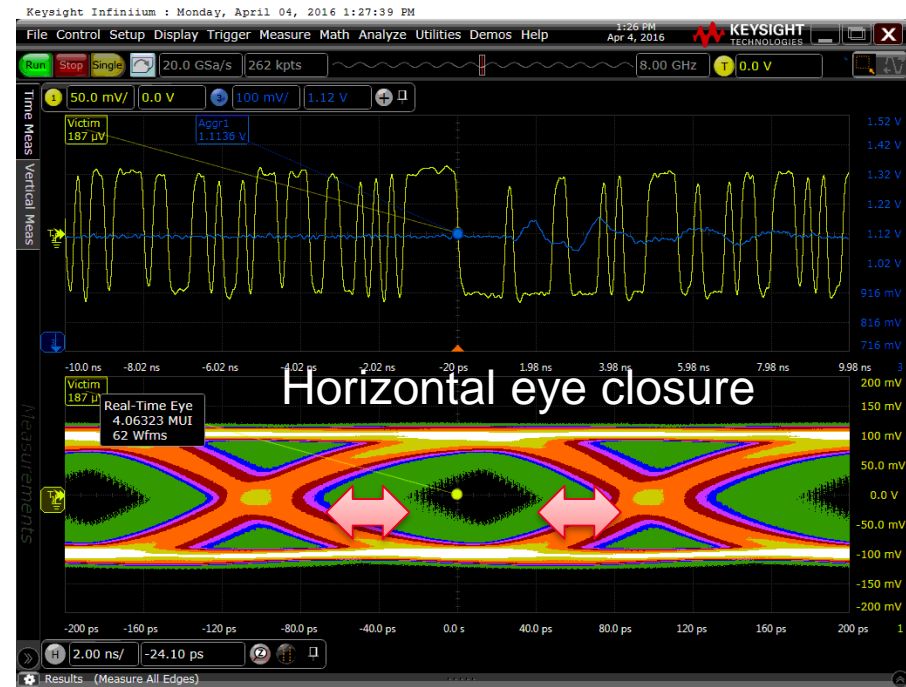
Keysight Infiniium : Monday, April 04, 2016 1:27:39 PM

File Control Setup Display Trigger Measure Math Analyze Utilities Demos Help

1:26 PM
Apr 4, 2016

KEYSIGHT
TECHNOLOGIES

Run Stop Single 20.0 GSa/s 262 kpts 8.00 GHz T 0.0 V

1 50.0 mV/ 0.0 V 3 100 mV/ 1.12 V

Time Meas Vertical Meas

Victim
187 µV

Aggr1
1.1136 V

1.52 V
1.42 V
1.32 V
1.22 V
1.12 V
1.02 V
916 mV
816 mV
716 mV

-10.0 ns -8.02 ns -6.02 ns -4.02 ns -2.02 ns -20 ps 1.98 ns 3.98 ns 5.98 ns 7.98 ns 9.98 ns 3

Victim
187 µV

Horizontal eye closure

Real-Time Eye
4.06323 MUI
62 Wfms

Measurements

200 mV
150 mV
100 mV
50.0 mV
0.0 V
-50.0 mV
-100 mV
-150 mV
-200 mV

-200 ps -160 ps -120 ps -80.0 ps -40.0 ps 0.0 s 40.0 ps 80.0 ps 120 ps 160 ps 200 ps 1

H 2.00 ns/ -24.10 ps

Results (Measure All Edges)